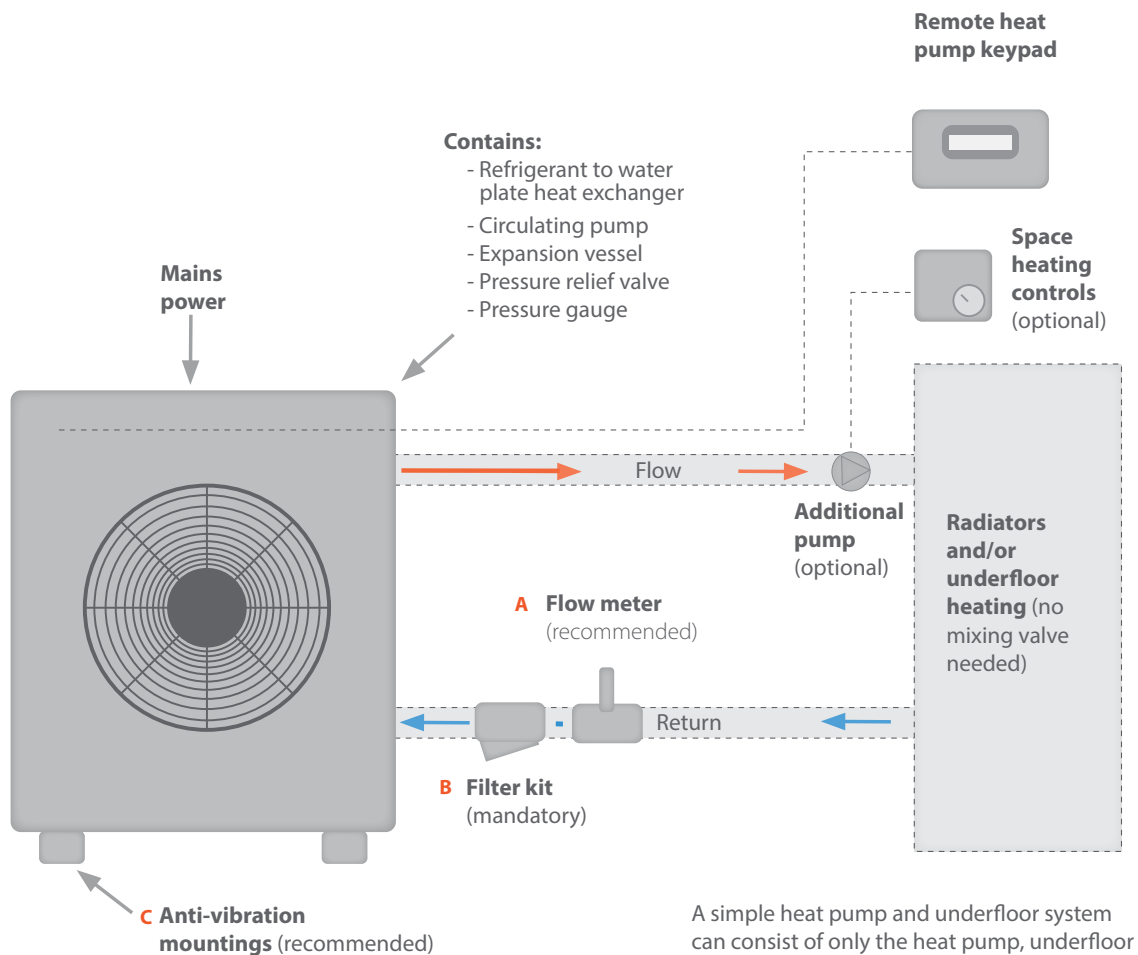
Remote heat pump keypad

Contains:
- Refrigerant to water plate heat exchanger
- Circulating pump
- Expansion vessel
- Pressure relief valve
- Pressure gauge

Mains power

Space heating controls (optional)

Flow

Additional pump (optional)

Radiators and/or underfloor heating (no mixing valve needed)

A Flow meter (recommended)

Return

B Filter kit (mandatory)

C Anti-vibration mountings (recommended)

A simple heat pump and underfloor system can consist of only the heat pump, underfloor